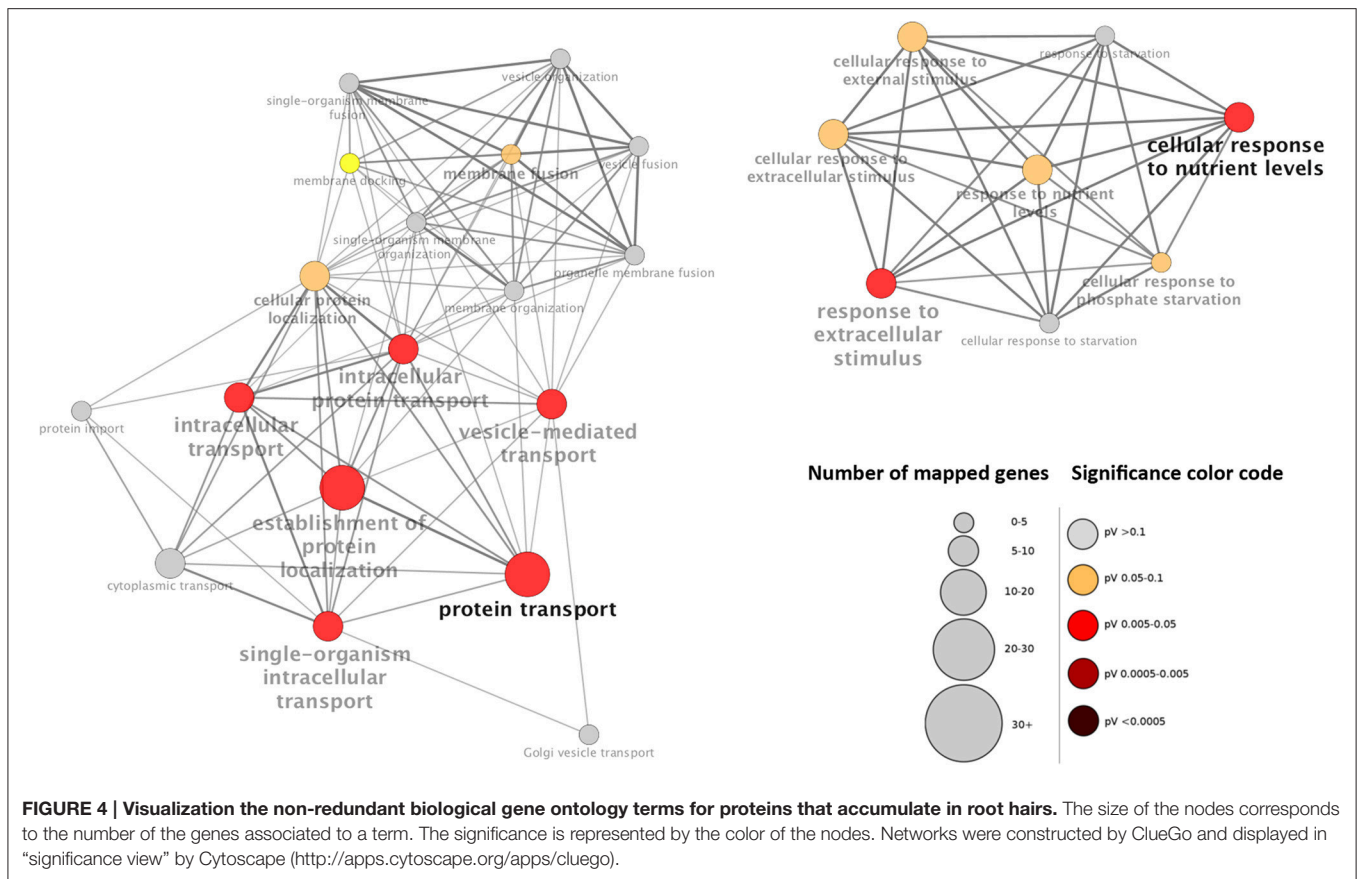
vesicle organization
single-organism membrane fusion
membrane docking
membrane fusion
vesicle fusion
single-organism membrane organization
organelle membrane fusion
cellular protein localization
membrane organization
intracellular protein transport
protein import
intracellular transport
vesicle-mediated transport
establishment of protein localization
cytoplasmic transport
protein transport
single-organism intracellular transport
Golgi vesicle transport

cellular response to external stimulus
response to starvation
cellular response to nutrient levels
cellular response to extracellular stimulus
response to nutrient levels
cellular response to phosphate starvation
response to extracellular stimulus
cellular response to starvation

Number of mapped genes
0-5
5-10
10-20
20-30
30+

Significance color code
pV >0.1
pV 0.05-0.1
pV 0.005-0.05
pV 0.0005-0.005
pV <0.0005

**FIGURE 4 | Visualization the non-redundant biological gene ontology terms for proteins that accumulate in root hairs.** The size of the nodes corresponds to the number of the genes associated to a term. The significance is represented by the color of the nodes. Networks were constructed by ClueGo and displayed in "significance view" by Cytoscape (http://apps.cytoscape.org/apps/cluego).